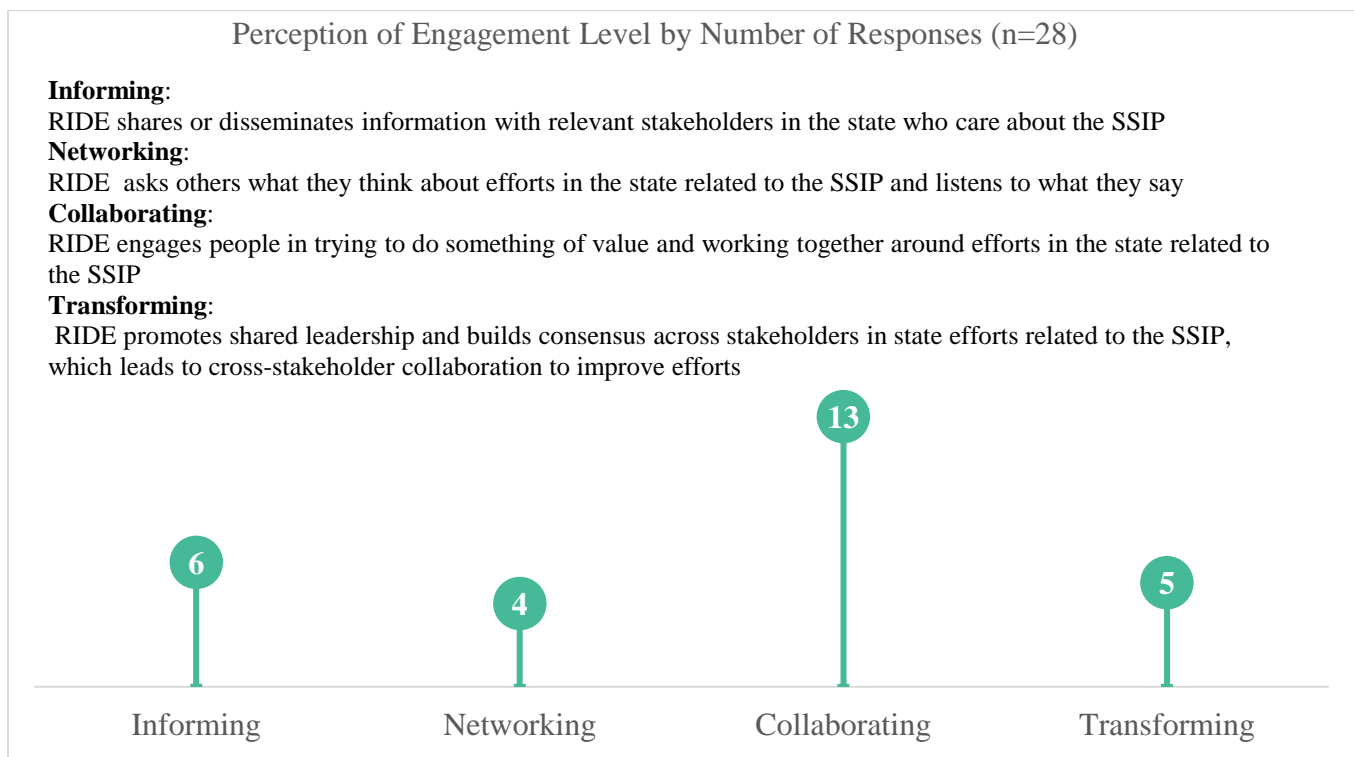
Perception of Engagement Level by Number of Responses (n=28)

**Informing**:
RIDE shares or disseminates information with relevant stakeholders in the state who care about the SSIP

**Networking**:
RIDE asks others what they think about efforts in the state related to the SSIP and listens to what they say

**Collaborating**:
RIDE engages people in trying to do something of value and working together around efforts in the state related to the SSIP

**Transforming**:
RIDE promotes shared leadership and builds consensus across stakeholders in state efforts related to the SSIP, which leads to cross-stakeholder collaboration to improve efforts

6
4
13
5

Informing
Networking
Collaborating
Transforming